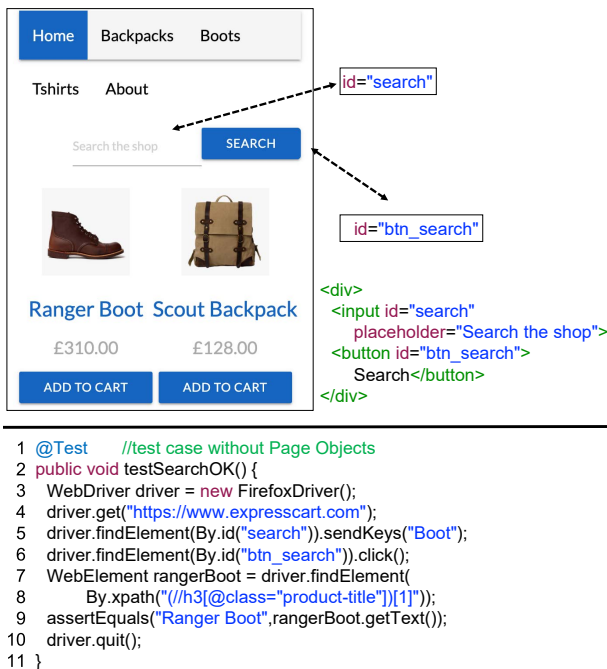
Home Backpacks Boots

Tshirts About

Search the shop

SEARCH

id="search"

id="btn_search"

Ranger Boot

£310.00

ADD TO CART

Scout Backpack

£128.00

ADD TO CART

<div>
<input id="search"
placeholder="Search the shop">
<button id="btn_search">
Search</button>
</div>

1 @Test //test case without Page Objects
2 public void testSearchOK() {
3 WebDriver driver = new FirefoxDriver();
4 driver.get("https://www.expresscart.com");
5 driver.findElement(By.id("search")).sendKeys("Boot");
6 driver.findElement(By.id("btn_search")).click();
7 WebElement rangerBoot = driver.findElement(
8 By.xpath("(//h3[@class="product-title"])[1]"));
9 assertEquals("Ranger Boot",rangerBoot.getText());
10 driver.quit();
11 }